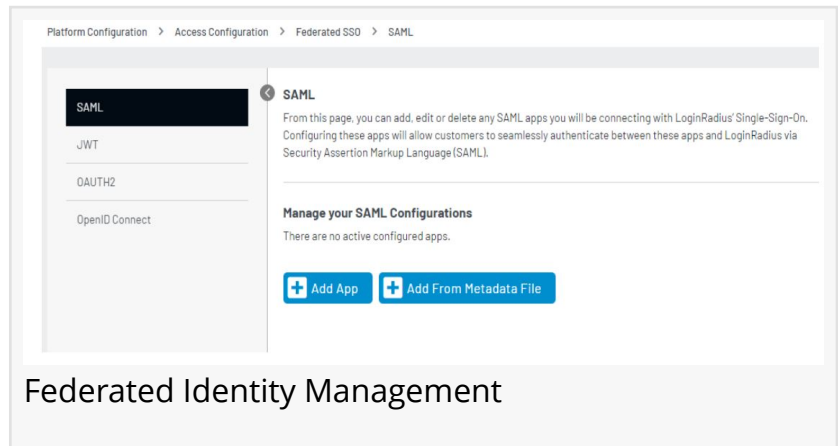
Platform Configuration > Access Configuration > Federated SSO > SAML

SAML
JWT
OAUTH2
OpenID Connect

SAML
From this page, you can add, edit or delete any SAML apps you will be connecting with LoginRadius' Single-Sign-On. Configuring these apps will allow customers to seamlessly authenticate between these apps and LoginRadius via Security Assertion Markup Language (SAML).

Manage your SAML Configurations
There are no active configured apps.

Add App
Add From Metadata File

Federated Identity Management